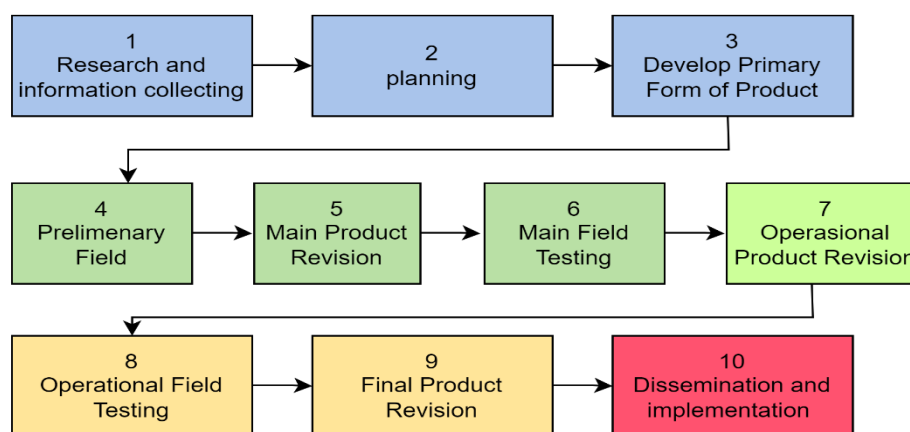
1
Research and information collecting

2
planning

3
Develop Primary Form of Product

4
Prelimenary Field

5
Main Product Revision

6
Main Field Testing

7
Operasional Product Revisio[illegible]

8
Operational Field Testing

9
Final Product Revision

10
Dissemination and implementation